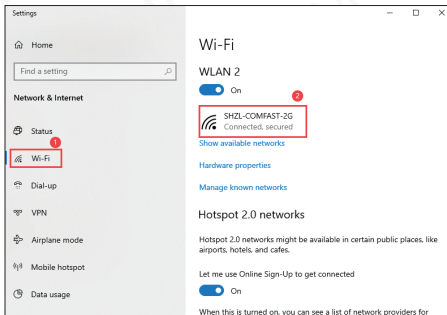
Settings

Home

Find a setting

Network & Internet

Status

1

Wi-Fi

Dial-up

VPN

Airplane mode

Mobile hotspot

Data usage

Wi-Fi

WLAN 2

On

2

SHZL-COMFAST-2G
Connected, secured

Show available networks

Hardware properties

Manage known networks

Hotspot 2.0 networks

Hotspot 2.0 networks might be available in certain public places, like airports, hotels, and cafes.

Let me use Online Sign-Up to get connected

On

When this is turned on, you can see a list of network providers for